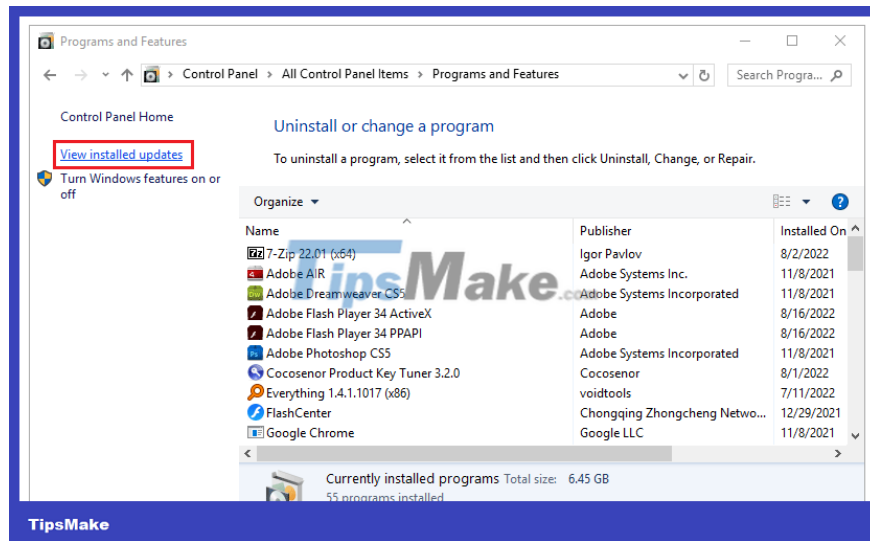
Programs and Features

Control Panel > All Control Panel Items > Programs and Features

Search Progra...

Control Panel Home

View installed updates

Turn Windows features on or off

Uninstall or change a program

To uninstall a program, select it from the list and then click Uninstall, Change, or Repair.

Organize ▾

| Name | Publisher | Installed On |
|---|---|---|
| 7-Zip 22.01 (x64) | Igor Pavlov | 8/2/2022 |
| Adobe AIR | Adobe Systems Inc. | 11/8/2021 |
| Adobe Dreamweaver CS5 | Adobe Systems Incorporated | 11/8/2021 |
| Adobe Flash Player 34 ActiveX | Adobe | 8/16/2022 |
| Adobe Flash Player 34 PPAPI | Adobe | 8/16/2022 |
| Adobe Photoshop CS5 | Adobe Systems Incorporated | 11/8/2021 |
| Cocosenor Product Key Tuner 3.2.0 | Cocosenor | 8/1/2022 |
| Everything 1.4.1.1017 (x86) | voidtools | 7/11/2022 |
| FlashCenter | Chongqing Zhongcheng Netwo... | 12/29/2021 |
| Google Chrome | Google LLC | 11/8/2021 |

Currently installed programs Total size: 6.45 GB
55 programs installed

TipsMake

TipsMake